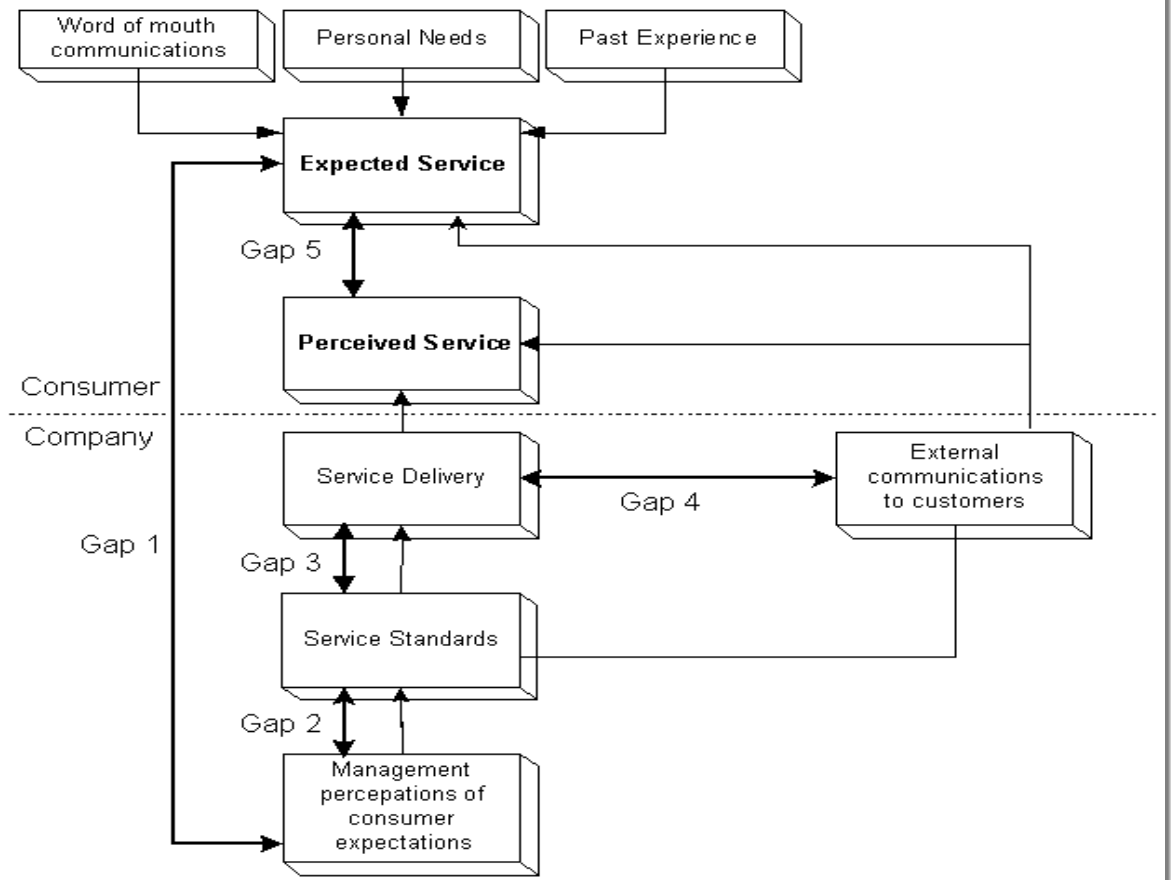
Word of mouth communications

Personal Needs

Past Experience

Expected Service

Gap 5

Perceived Service

Consumer

Company

Service Delivery

Gap 4

External communications to customers

Gap 1

Gap 3

Service Standards

Gap 2

Management percepations of consumer expectations